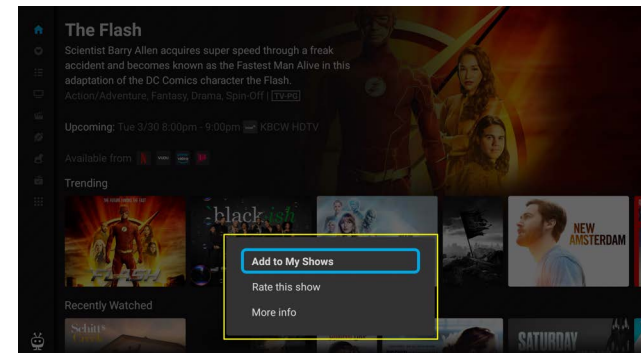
The Flash

Scientist Barry Allen acquires super speed through a freak accident and becomes known as the Fastest Man Alive in this adaptation of the DC Comics character the Flash.

Action/Adventure, Fantasy, Drama, Spin-Off | TV-PG

Upcoming: Tue 3/30 8:00pm - 9:00pm KBCW HDTV

Available from

Trending

black-ish

NEW AMSTERDAM

Add to My Shows

Rate this show

More info

Recently Watched

Schitt's

SATURDAY